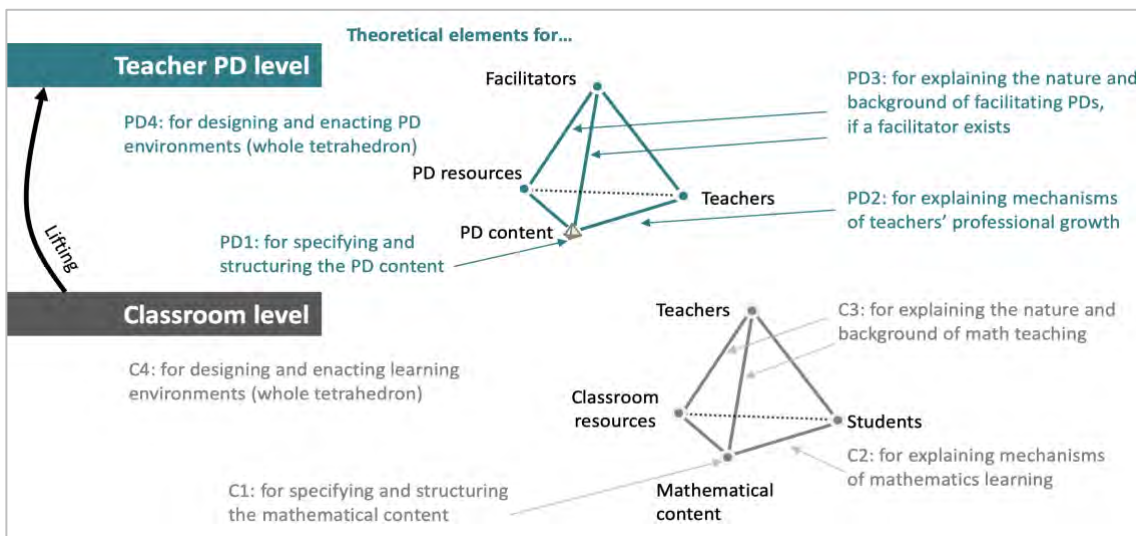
Theoretical elements for...

Teacher PD level

PD4: for designing and enacting PD environments (whole tetrahedron)

Facilitators

PD resources

Teachers

PD content

PD3: for explaining the nature and background of facilitating PDs, if a facilitator exists

PD2: for explaining mechanisms of teachers' professional growth

PD1: for specifying and structuring the PD content

Lifting

Classroom level

C4: for designing and enacting learning environments (whole tetrahedron)

Teachers

Classroom resources

Students

Mathematical content

C3: for explaining the nature and background of math teaching

C2: for explaining mechanisms of mathematics learning

C1: for specifying and structuring the mathematical content